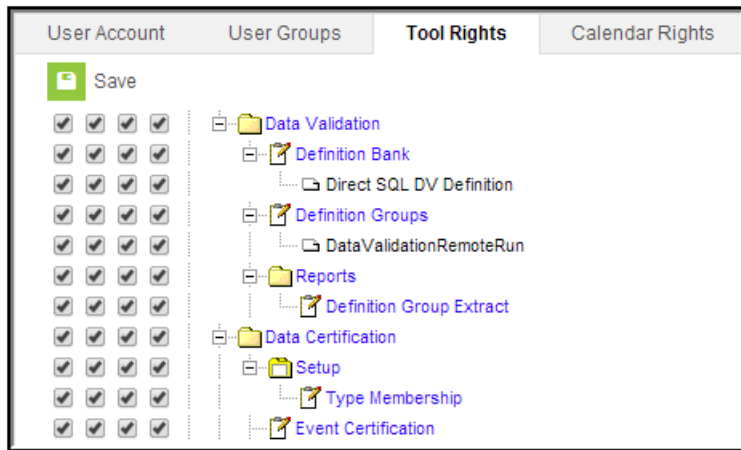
User Account | User Groups | Tool Rights | Calendar Rights

Save

Data Validation
Definition Bank
Direct SQL DV Definition
Definition Groups
DataValidationRemoteRun
Reports
Definition Group Extract
Data Certification
Setup
Type Membership
Event Certification